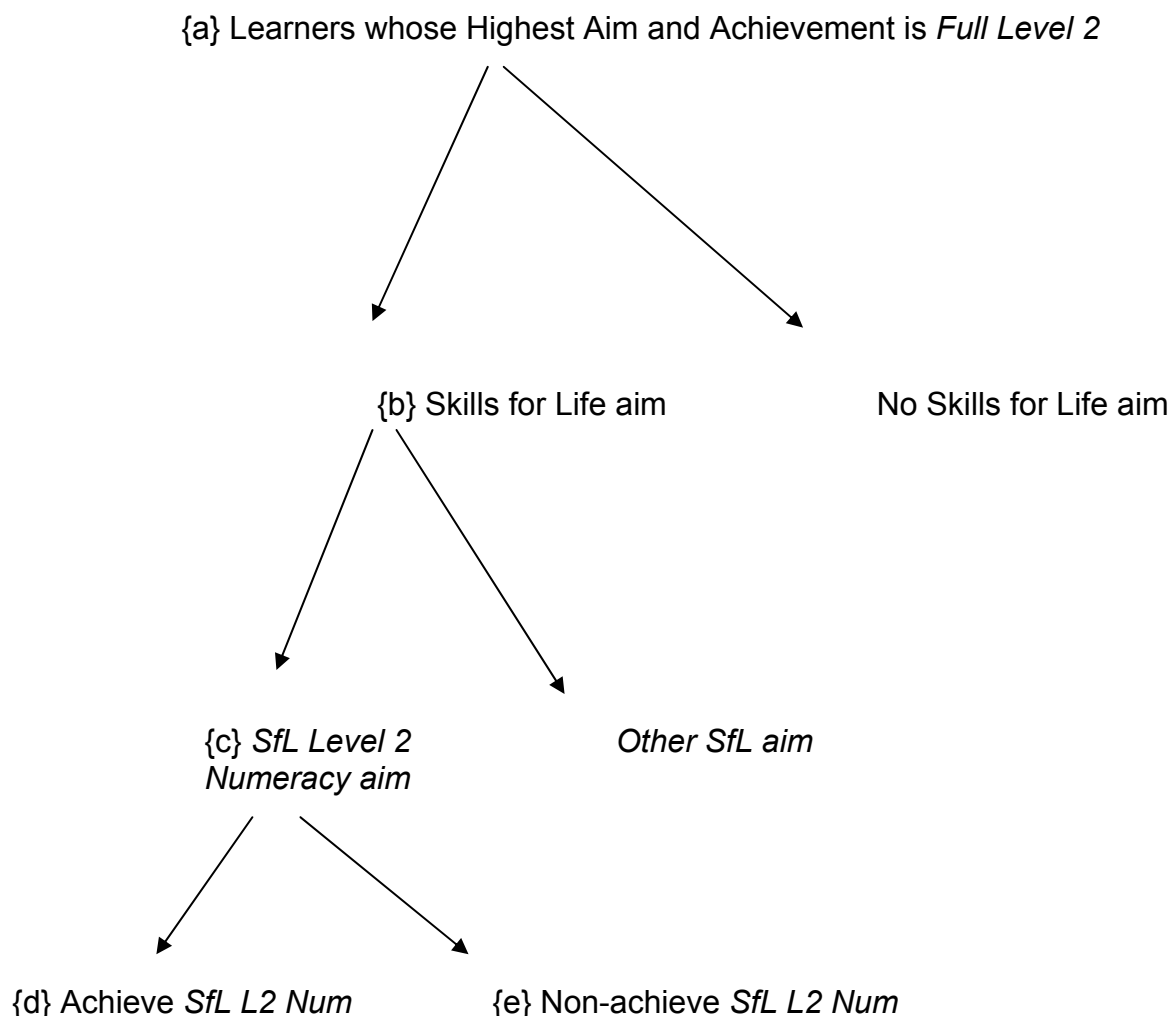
{a} Learners whose Highest Aim and Achievement is *Full Level 2*

{b} Skills for Life aim

No Skills for Life aim

{c} *SfL Level 2 Numeracy aim*

*Other SfL aim*

{d} Achieve *SfL L2 Num*

{e} Non-achieve *SfL L2 Num*